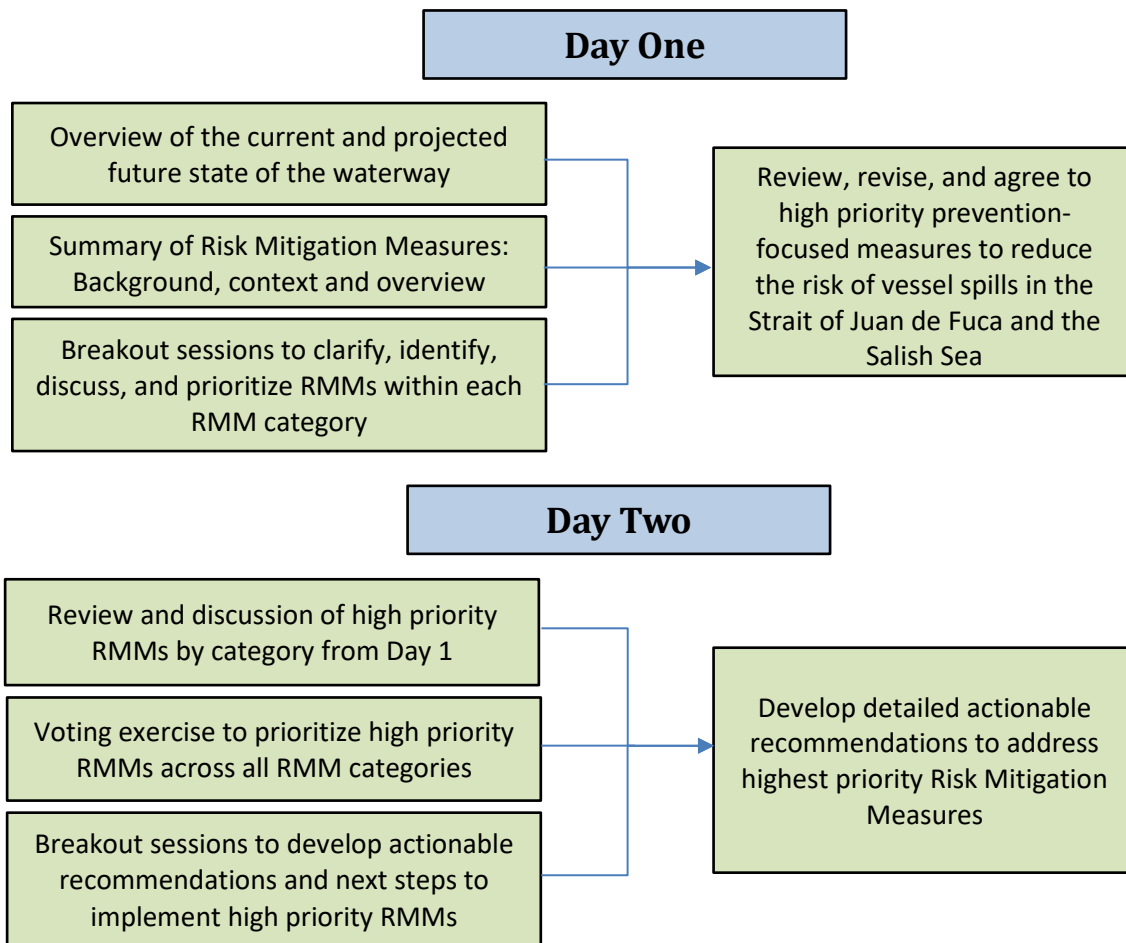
Day One

Overview of the current and projected future state of the waterway

Summary of Risk Mitigation Measures: Background, context and overview

Breakout sessions to clarify, identify, discuss, and prioritize RMMs within each RMM category

Review, revise, and agree to high priority prevention-focused measures to reduce the risk of vessel spills in the Strait of Juan de Fuca and the Salish Sea

Day Two

Review and discussion of high priority RMMs by category from Day 1

Voting exercise to prioritize high priority RMMs across all RMM categories

Breakout sessions to develop actionable recommendations and next steps to implement high priority RMMs

Develop detailed actionable recommendations to address highest priority Risk Mitigation Measures